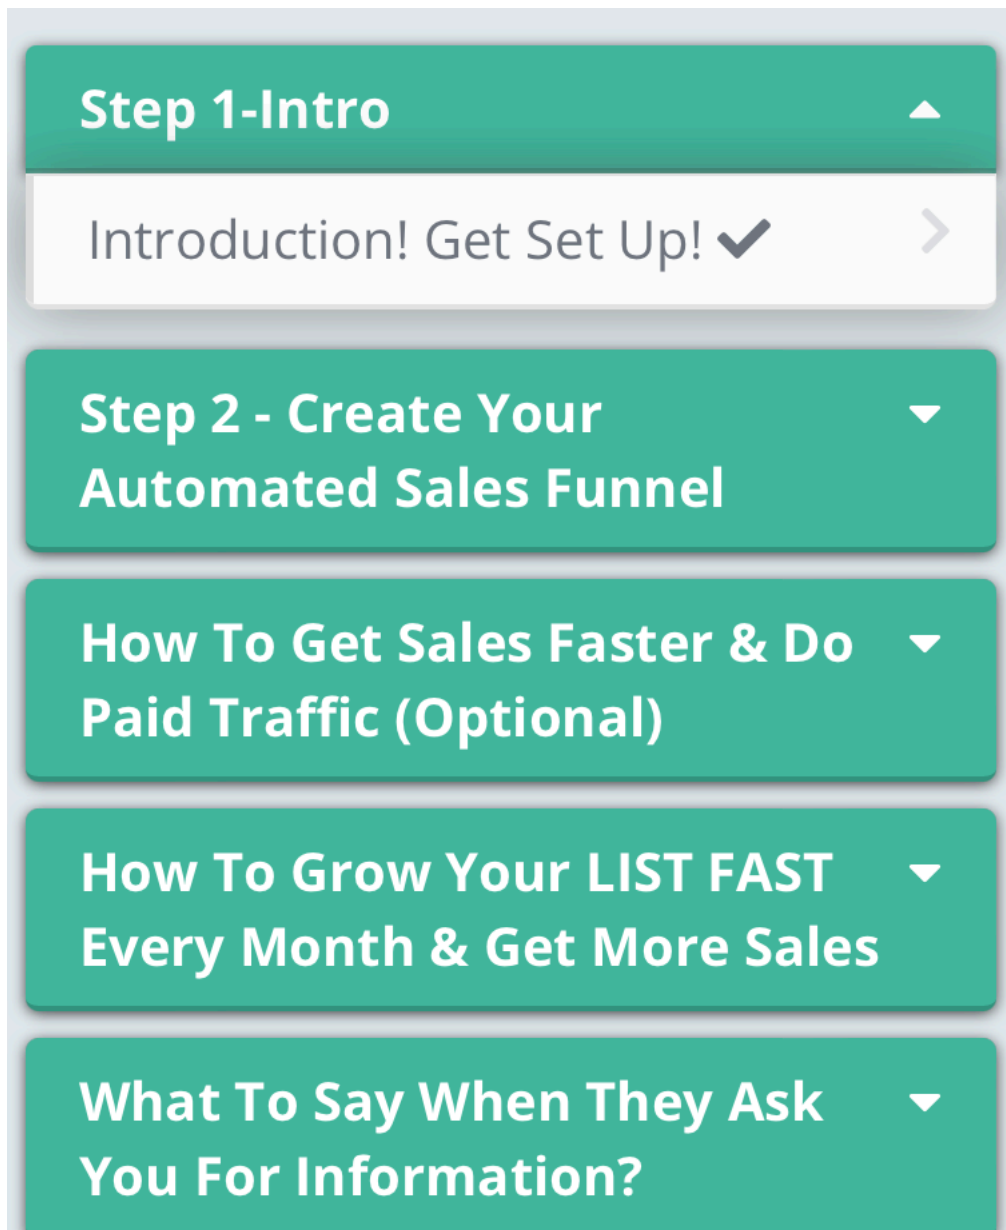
Step 1-Intro

Introduction! Get Set Up! ✔

Step 2 - Create Your Automated Sales Funnel

How To Get Sales Faster & Do Paid Traffic (Optional)

How To Grow Your LIST FAST Every Month & Get More Sales

What To Say When They Ask You For Information?